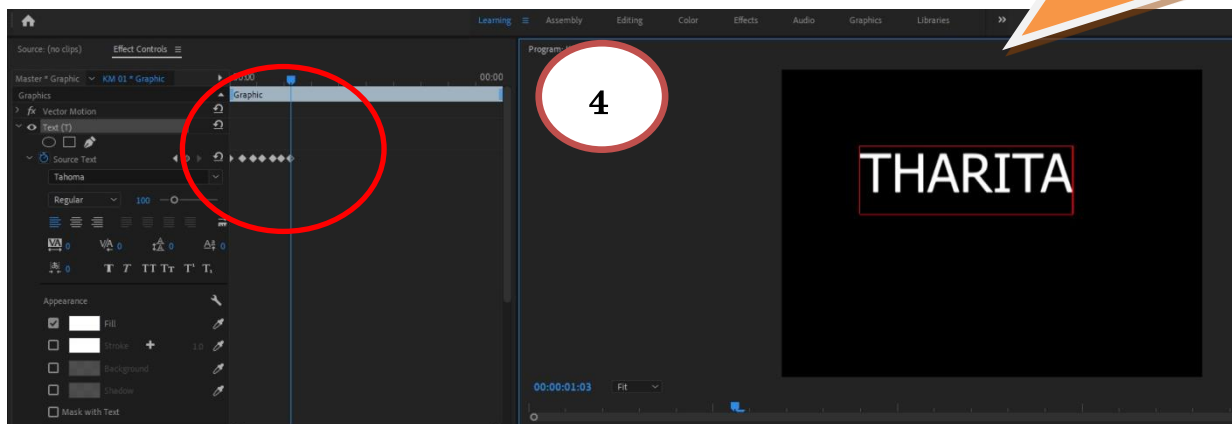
Learning Assembly Editing Color Effects Audio Graphics Libraries »

Source: (no clips) Effect Controls

Master * Graphic KM 01 * Graphic

00:00 00:00

Graphics

Graphic

fx Vector Motion

Text (T)

Source Text

Tahoma

Regular 100

0 0 0 0

0

T T TT Tt T' T,

Appearance

Fill

Stroke 1.0

Background

Shadow

Mask with Text

Program:

4

THARITA

00:00:01:03 Fit